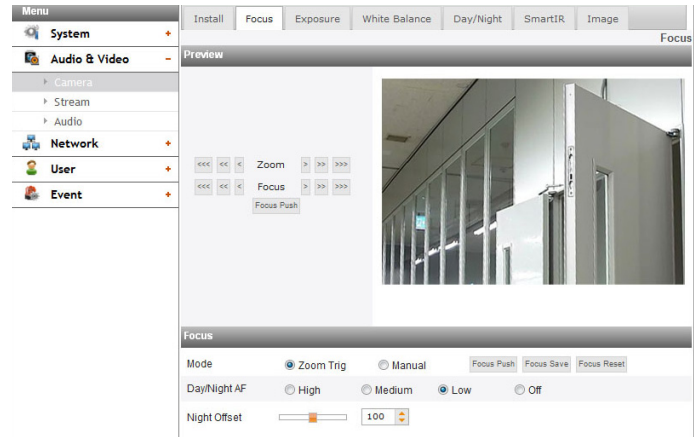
Menu
System +
Audio & Video −
Camera
Stream
Audio
Network +
User +
Event +

Install | Focus | Exposure | White Balance | Day/Night | SmartIR | Image

Focus

Preview

<<< << < Zoom > >> >>>
<<< << < Focus > >> >>>
Focus Push

Focus

Mode ◉ Zoom Trig ○ Manual Focus Push Focus Save Focus Reset
Day/Night AF ○ High ○ Medium ◉ Low ○ Off
Night Offset 100